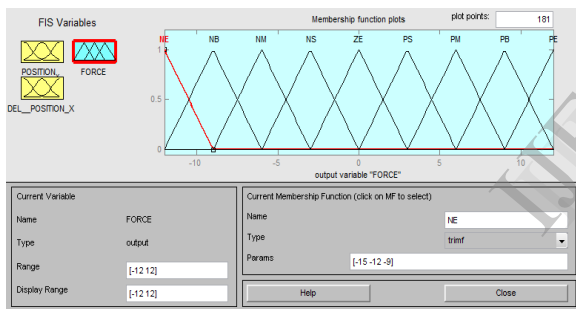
FIS Variables

POSITION_

FORCE

DEL_POSITION_X

Membership function plots

plot points: 181

NE NB NM NS ZE PS PM PB PE

1

0.5

0

-10 -5 0 5 10

output variable "FORCE"

Current Variable

Name FORCE

Type output

Range [-12 12]

Display Range [-12 12]

Current Membership Function (click on MF to select)

Name NE

Type trimf

Params [-15 -12 -9]

Help

Close